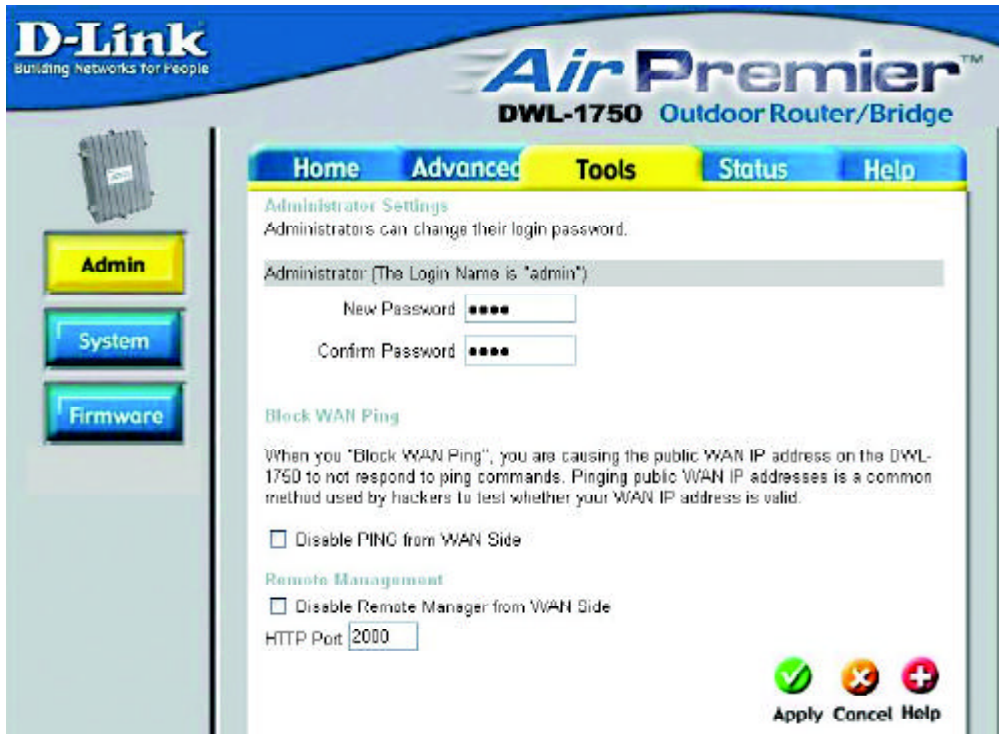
D-Link
Building Networks for People

AirPremier™
DWL-1750 Outdoor Router/Bridge

Home Advanced Tools Status Help

Admin
System
Firmware

Administrator Settings
Administrators can change their login password.

Administrator (The Login Name is "admin")

New Password ••••

Confirm Password ••••

Block WAN Ping

When you "Block WAN Ping", you are causing the public WAN IP address on the DWL-1750 to not respond to ping commands. Pinging public WAN IP addresses is a common method used by hackers to test whether your WAN IP address is valid.

Disable PING from WAN Side

Remote Management

Disable Remote Manager from WAN Side

HTTP Port 2000

Apply Cancel Help